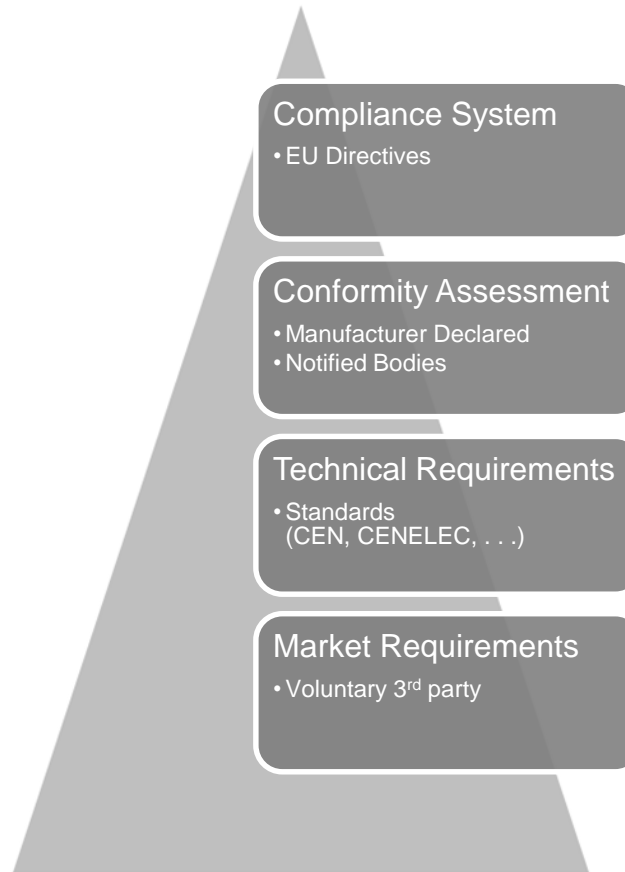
Compliance System
• EU Directives

Conformity Assessment
• Manufacturer Declared
• Notified Bodies

Technical Requirements
• Standards (CEN, CENELEC, . . .)

Market Requirements
• Voluntary 3$^{rd}$ party